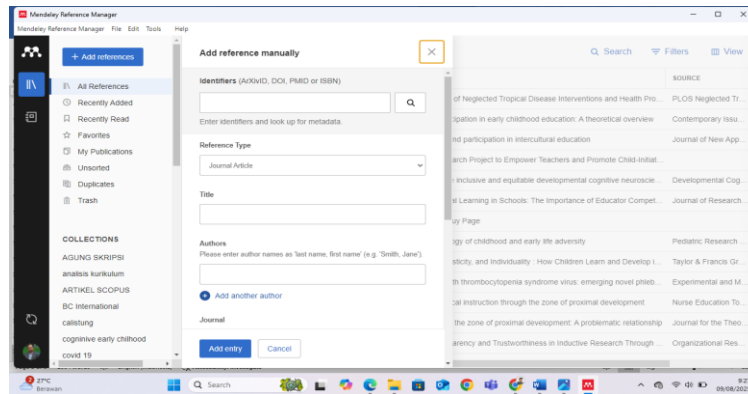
Mendeley Reference Manager
Mendeley Reference Manager File Edit Tools Help

+ Add references

All References
Recently Added
Recently Read
Favorites
My Publications
Unsorted
Duplicates
Trash

COLLECTIONS
AGUNG SKRIPSI
analisis kurikulum
ARTIKEL SCOPUS
BC International
calistung
cogninive early chilhood
covid 19

Add reference manually

Identifiers (ArXivID, DOI, PMID or ISBN)

Enter identifiers and look up for metadata.

Reference Type
Journal Article

Title

Authors
Please enter author names as 'last name, first name' (e.g. 'Smith, Jane').

Add another author

Journal

Add entry
Cancel

Search
Filters
View

SOURCE
of Neglected Tropical Disease Interventions and Health Pro... PLOS Neglected Tr...
cipation in early childhood education: A theoretical overview Contemporary Issu...
nd participation in intercultural education Journal of New App...
arch Project to Empower Teachers and Promote Child-Initiat...
inclusive and equitable developmental cognitive neuroscie... Developmental Cog...
l Learning in Schools: The Importance of Educator Compet... Journal of Research...
uy Page
gy of childhood and early life adversity Pediatric Research ...
sticity, and Individuality : How Children Learn and Develop i... Taylor & Francis Gr...
th thrombocytopenia syndrome virus: emerging novel phleb... Experimental and M...
cal instruction through the zone of proximal development Nurse Education To...
the zone of proximal development: A problematic relationship Journal for the Theo...
arency and Trustworthiness in Inductive Research Through ... Organizational Res...

27°C
Berawan
Search
9:2
09/08/202